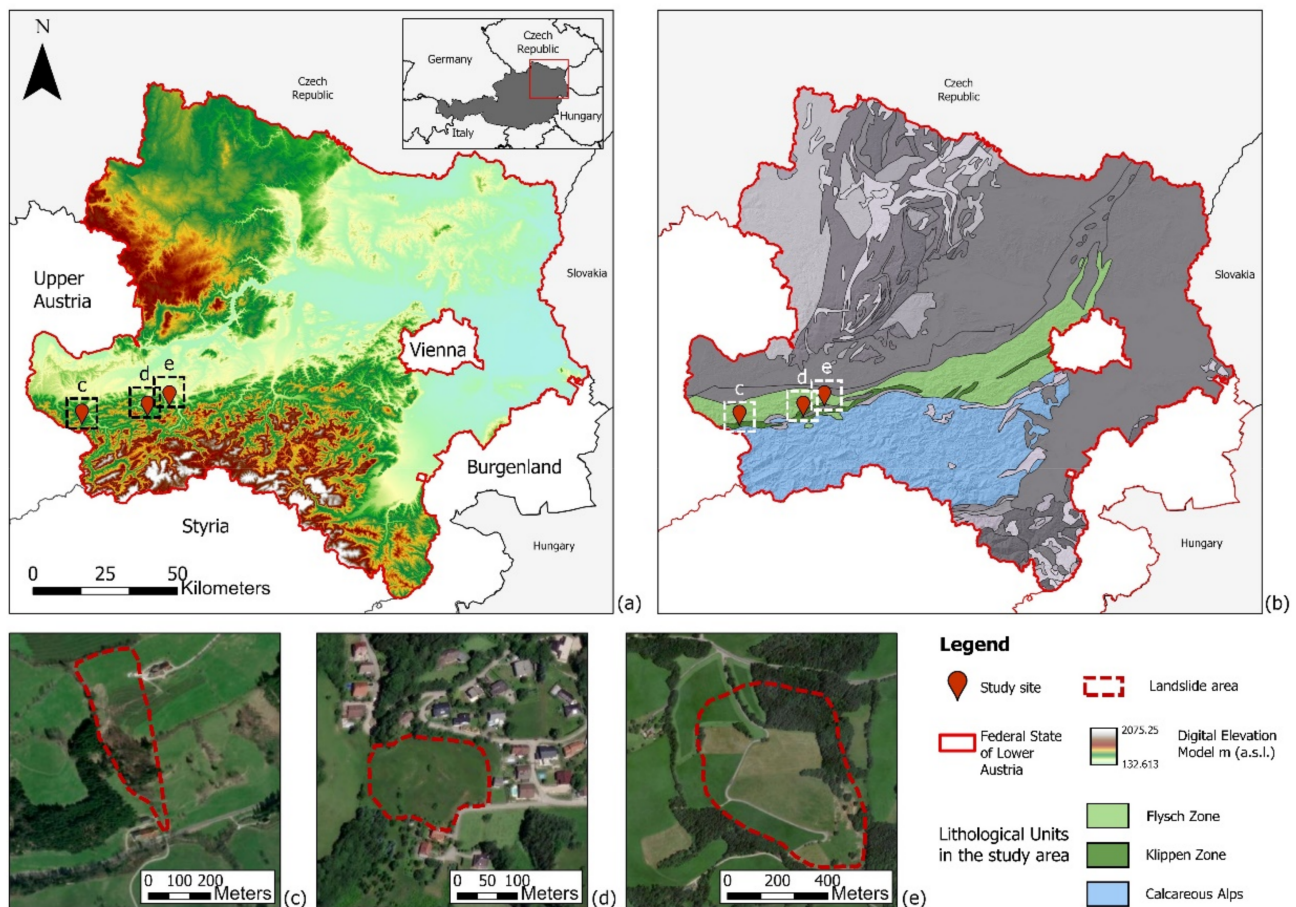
N

Germany

Czech Republic

Italy

Hungary

Czech Republic

Upper Austria

Vienna

Slovakia

c

d

e

Burgenland

Styria

Hungary

0 25 50 Kilometers

(a)

Czech Republic

Slovakia

c

d

e

Hungary

(b)

0 100 200 Meters

(c)

0 50 100 Meters

(d)

0 200 400 Meters

(e)

Legend

Study site

Landslide area

Federal State of Lower Austria

2075.25

132.613

Digital Elevation Model m (a.s.l.)

Lithological Units in the study area

Flysch Zone

Klippen Zone

Calcareous Alps